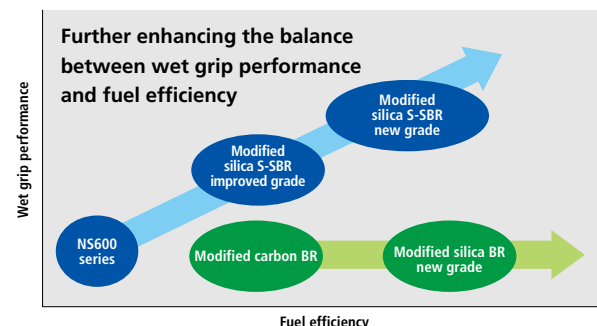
Further enhancing the balance between wet grip performance and fuel efficiency

Wet grip performance

Modified silica S-SBR new grade

Modified silica S-SBR improved grade

NS600 series

Modified carbon BR

Modified silica BR new grade

Fuel efficiency